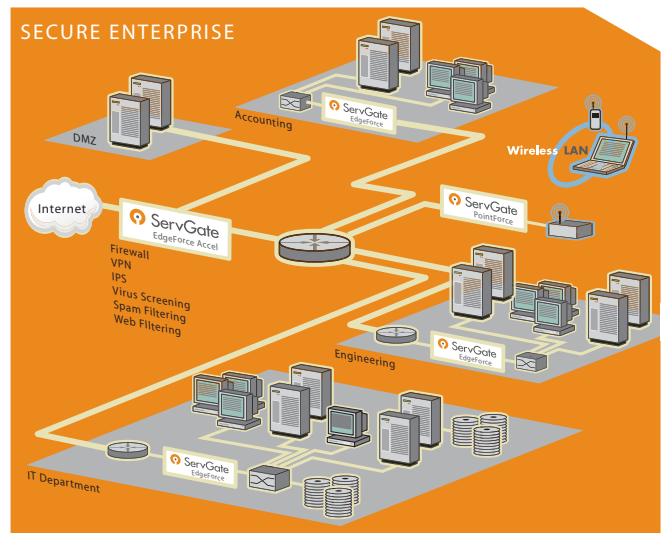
SECURE ENTERPRISE

DMZ

Accounting

ServGate
EdgeForce

Wireless LAN

Internet

ServGate
EdgeForce Accel

Firewall
VPN
IPS
Virus Screening
Spam Filtering
Web Filtering

ServGate
PointForce

Engineering

ServGate
EdgeForce

ServGate
EdgeForce

IT Department